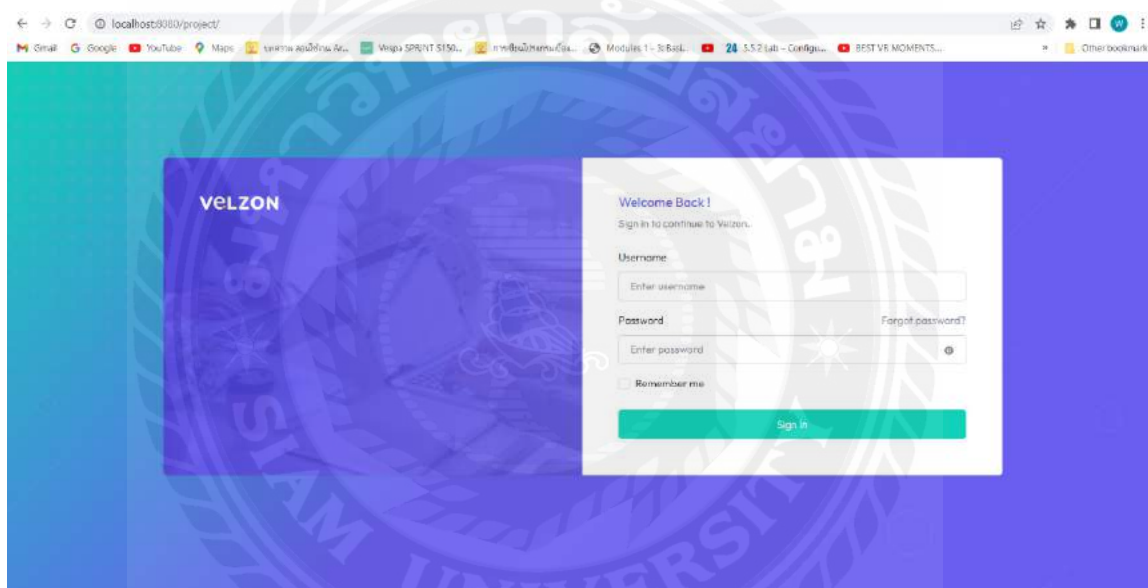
localhost:8080/project/

Gmail Google YouTube Maps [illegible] Vespa SPRINT S150... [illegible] Modules 1 - 3: Basi... 24 3.5.2 Lab - Configu... BEST VR MOMENTS... Other bookmarks

VELZON

Welcome Back !
Sign in to continue to Velzon.

Username
Enter username

Password
Forgot password?
Enter password

Remember me

Sign In

SIAM UNIVERSITY